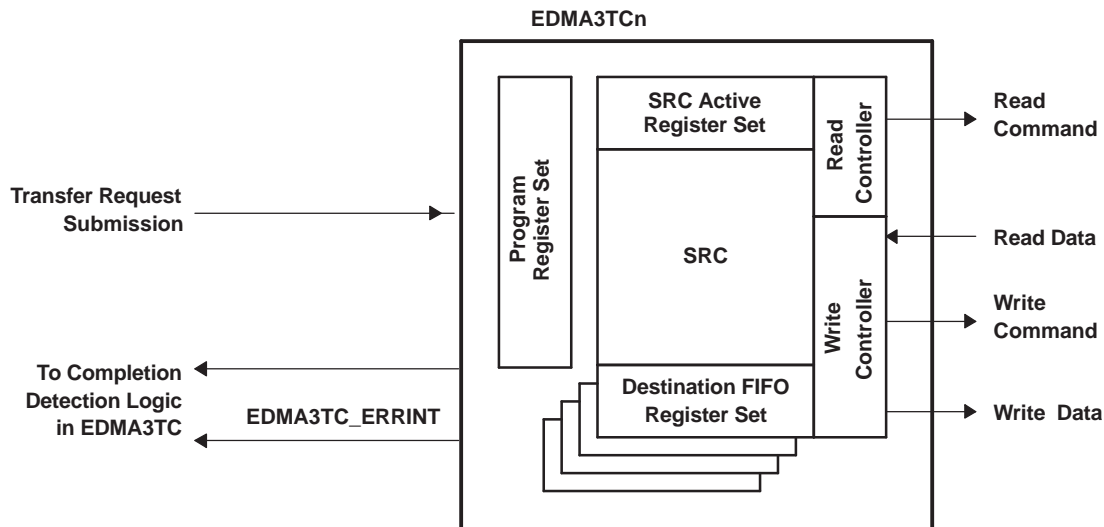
EDMA3TCn

Transfer Request Submission

Program Register Set

SRC Active Register Set

Read Controller

Read Command

SRC

Read Data

Write Controller

Write Command

To Completion Detection Logic in EDMA3TC

EDMA3TC_ERRINT

Destination FIFO Register Set

Write Data